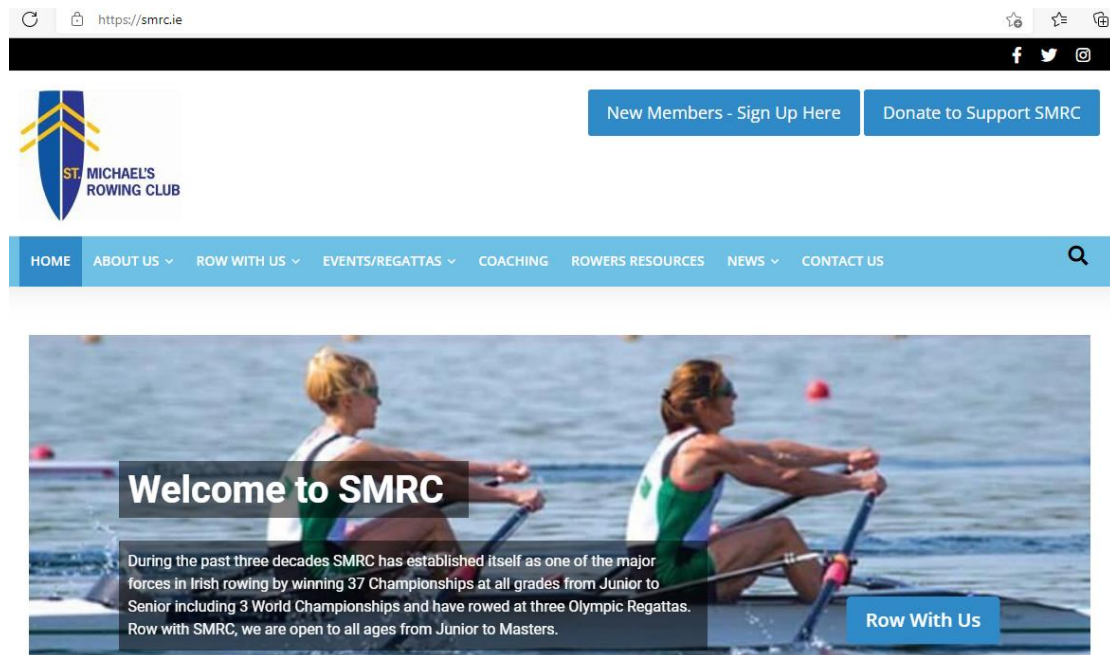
https://smrc.ie

ST. MICHAEL'S ROWING CLUB

New Members - Sign Up Here

Donate to Support SMRC

HOME ABOUT US ROW WITH US EVENTS/REGATTAS COACHING ROWERS RESOURCES NEWS CONTACT US

Welcome to SMRC

During the past three decades SMRC has established itself as one of the major forces in Irish rowing by winning 37 Championships at all grades from Junior to Senior including 3 World Championships and have rowed at three Olympic Regattas. Row with SMRC, we are open to all ages from Junior to Masters.

Row With Us